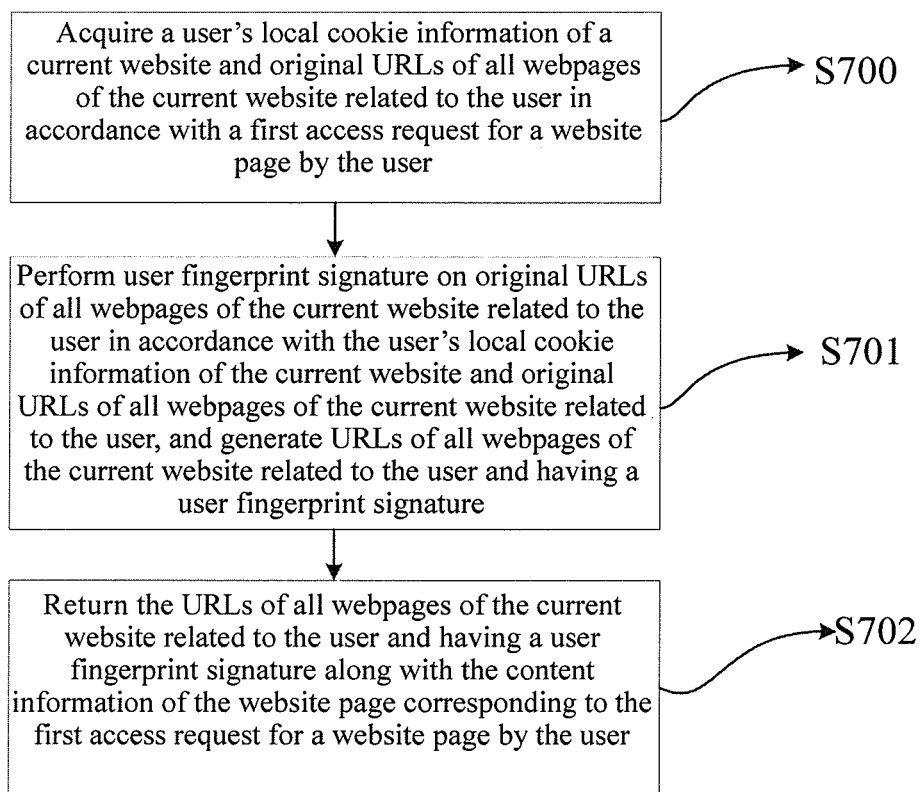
Acquire a user's local cookie information of a current website and original URLs of all webpages of the current website related to the user in accordance with a first access request for a website page by the user

S700

Perform user fingerprint signature on original URLs of all webpages of the current website related to the user in accordance with the user's local cookie information of the current website and original URLs of all webpages of the current website related to the user, and generate URLs of all webpages of the current website related to the user and having a user fingerprint signature

S701

Return the URLs of all webpages of the current website related to the user and having a user fingerprint signature along with the content information of the website page corresponding to the first access request for a website page by the user

S702